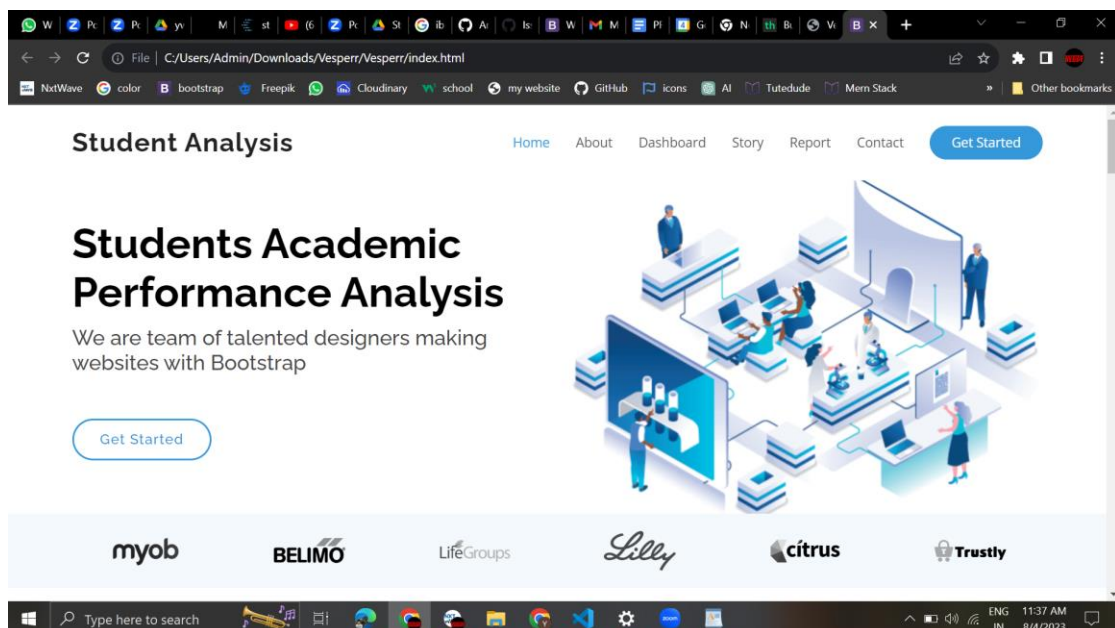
W | Pc | Pc | yc | M | st | (6 | Pc | St | ib | Ai | Is | W | M | Pl | G | N | Bi | Vi | B ×

File | C:/Users/Admin/Downloads/Vesperr/Vesperr/index.html

NxtWave | color | bootstrap | Freepik | Cloudinary | school | my website | GitHub | icons | AI | Tutedude | Mern Stack | » | Other bookmarks

Student Analysis

Home | About | Dashboard | Story | Report | Contact | Get Started

Students Academic Performance Analysis

We are team of talented designers making websites with Bootstrap

Get Started

myob | BELIMO | LifeGroups | Lilly | citrus | Trustly

Type here to search

ENG IN 11:37 AM 8/4/2023